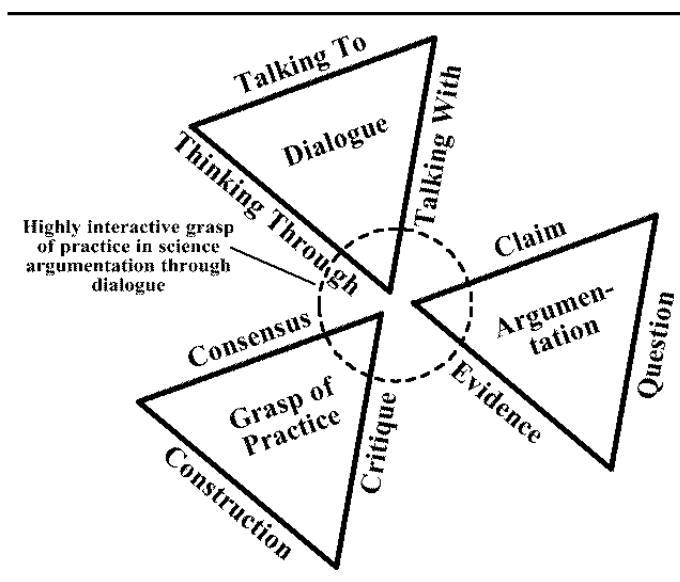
Talking To

Talking With

Thinking Through

Dialogue

Highly interactive grasp of practice in science argumentation through dialogue

Claim

Argumentation

Question

Evidence

Consensus

Grasp of Practice

Critique

Construction